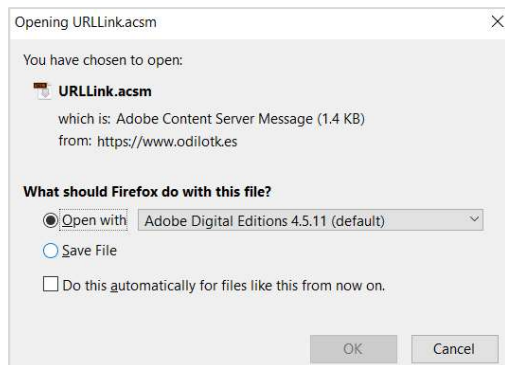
Opening URLLink.acsm

You have chosen to open:

URLLink.acsm

which is: Adobe Content Server Message (1.4 KB)

from: https://www.odilotk.es

What should Firefox do with this file?

Open with Adobe Digital Editions 4.5.11 (default)

Save File

Do this automatically for files like this from now on.

OK Cancel